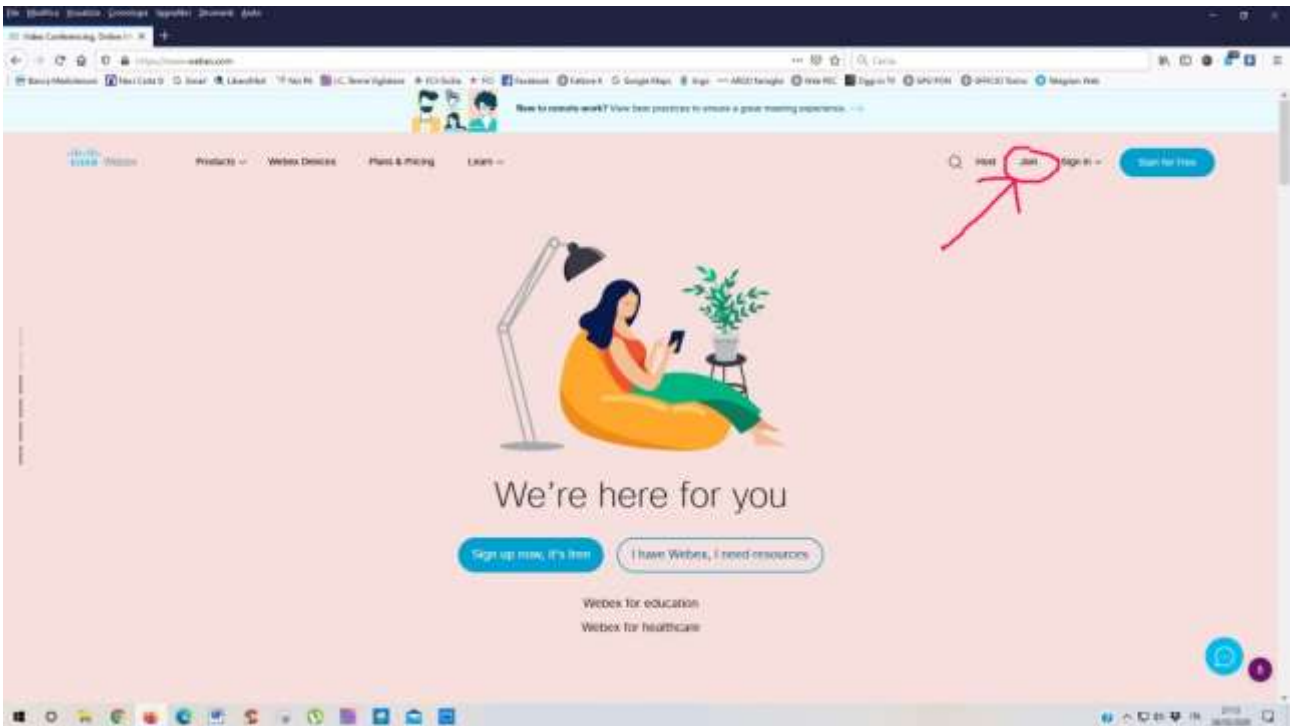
File Modifica Visualizza Cronologia Segnalibri Strumenti Aiuto

Video Conferencing, Online M... ×

https://www.webex.com

Cerca

New to remote work? View best practices to ensure a great meeting experience. →

cisco Webex

Products ⌄ Webex Devices Plans & Pricing Learn ⌄

Host Join Sign In ⌄ Start for Free

We're here for you

Sign up now, it's free

I have Webex, I need resources

Webex for education

Webex for healthcare